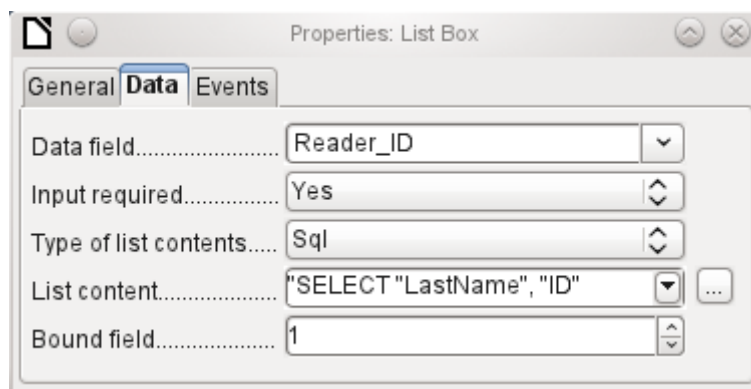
Properties: List Box

General Data Events

Data field........................ Reader_ID

Input required............... Yes

Type of list contents..... Sql

List content.................. "SELECT "LastName", "ID"

...

Bound field.................... 1